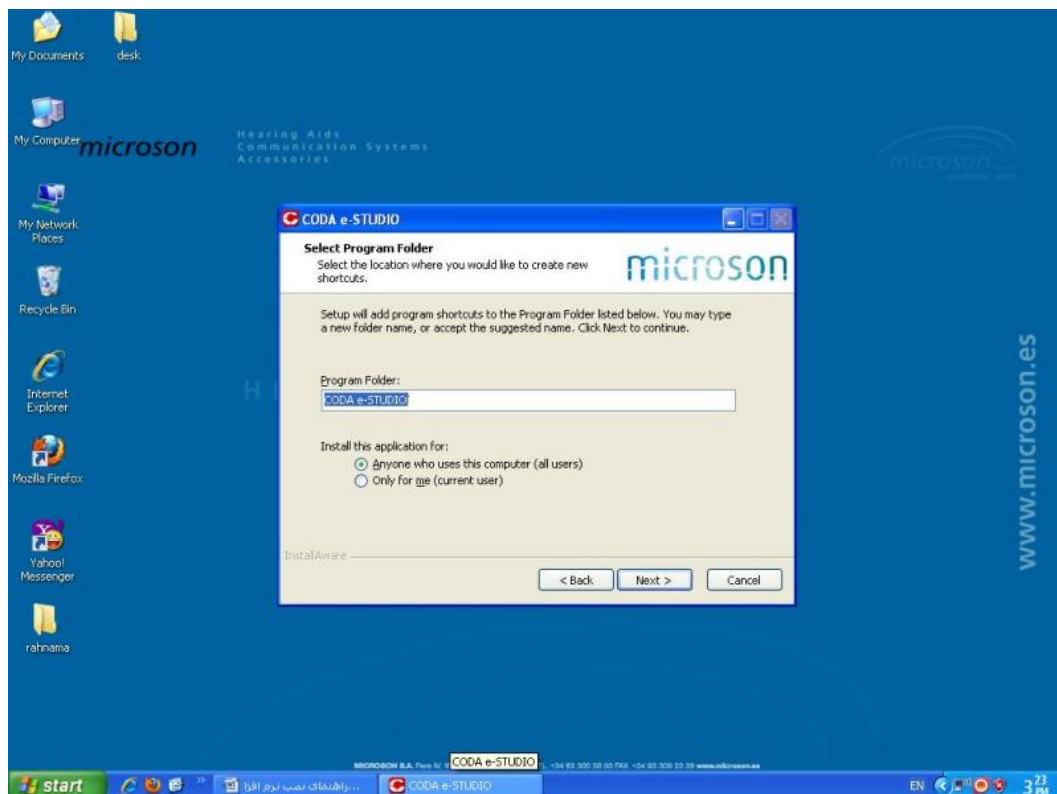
My Documents
desk
My Computer
microson
Hearing Aids
Communication Systems
Accessories
microson
My Network Places
Recycle Bin
Internet Explorer
Mozilla Firefox
Yahoo! Messenger
rahnama
www.microson.es
H

CODA e-STUDIO
Select Program Folder
Select the location where you would like to create new shortcuts.
microson

Setup will add program shortcuts to the Program Folder listed below. You may type a new folder name, or accept the suggested name. Click Next to continue.

Program Folder:
CODA e-STUDIO

Install this application for:
Anyone who uses this computer (all users)
Only for me (current user)

InstallAware
< Back
Next >
Cancel

MICROSON S.A. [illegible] CODA e-STUDIO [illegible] www.microson.es
start
...راهنمای نصب نرم افزا
CODA e-STUDIO
EN
3:23 PM